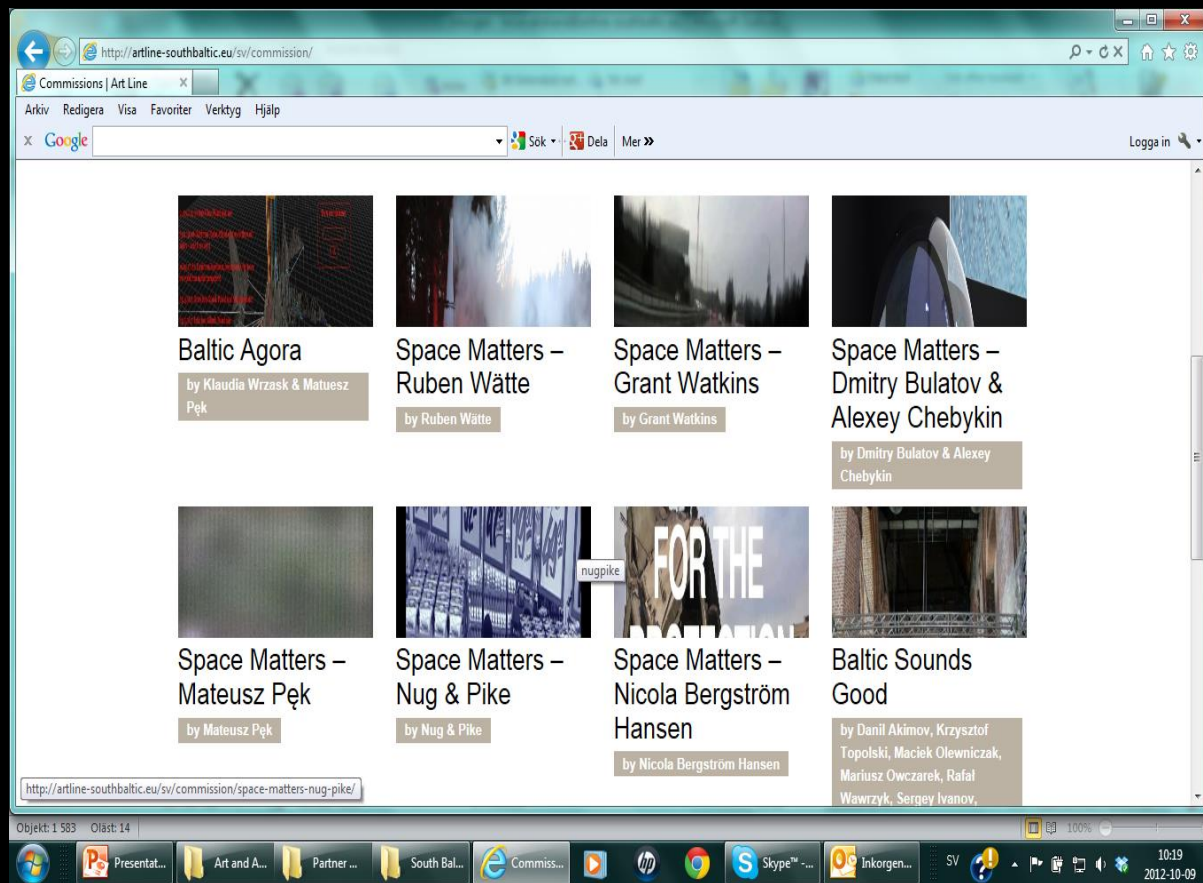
http://artline-southbaltic.eu/sv/commission/

Commissions | Art Line

Arkiv Redigera Visa Favoriter Verktyg Hjälp

Google Sök Dela Mer »

Logga in

Baltic Agora
by Klaudia Wrzask & Matuesz Pęk

Space Matters – Ruben Wätte
by Ruben Wätte

Space Matters – Grant Watkins
by Grant Watkins

Space Matters – Dmitry Bulatov & Alexey Chebykin
by Dmitry Bulatov & Alexey Chebykin

FOR THE

nugpike

Space Matters – Mateusz Pęk
by Mateusz Pęk

Space Matters – Nug & Pike
by Nug & Pike

Space Matters – Nicola Bergström Hansen
by Nicola Bergström Hansen

Baltic Sounds Good
by Danil Akimov, Krzysztof Topolski, Maciek Olewniczak, Mariusz Owczarek, Rafał Wawrzyk, Sergey Ivanov,

http://artline-southbaltic.eu/sv/commission/space-matters-nug-pike/

Objekt: 1 583 Oläst: 14

100%

Presentat... Art and A... Partner ... South Bal... Commiss... Skype™ -... Inkorgen... SV

10:19
2012-10-09